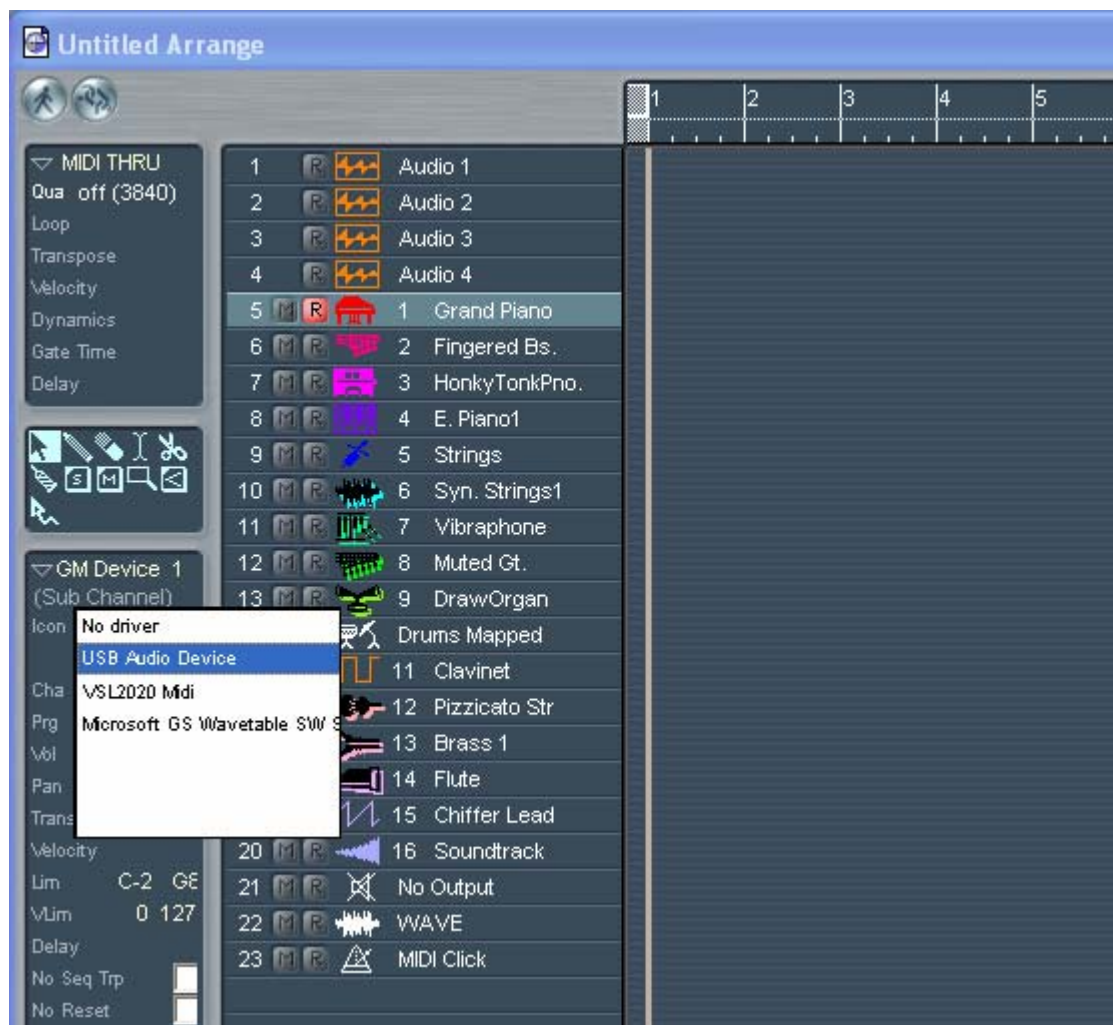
Untitled Arrange

1 2 3 4 5

MIDI THRU
Qua off (3840)
Loop
Transpose
Velocity
Dynamics
Gate Time
Delay

S M

GM Device 1
(Sub Channel)
Icon
Cha
Prg
Vol
Pan
Trans
Velocity
Lim C-2 G8
VLim 0 127
Delay
No Seq Trp
No Reset

No driver
USB Audio Device
VSL2020 Midi
Microsoft GS Wavetable SW S

1 R Audio 1
2 R Audio 2
3 R Audio 3
4 R Audio 4
5 M R 1 Grand Piano
6 M R 2 Fingered Bs.
7 M R 3 HonkyTonkPno.
8 M R 4 E. Piano1
9 M R 5 Strings
10 M R 6 Syn. Strings1
11 M R 7 Vibraphone
12 M R 8 Muted Gt.
13 M R 9 DrawOrgan
Drums Mapped
11 Clavinet
12 Pizzicato Str
13 Brass 1
14 Flute
15 Chiffer Lead
20 M R 16 Soundtrack
21 M R No Output
22 M R WAVE
23 M R MIDI Click